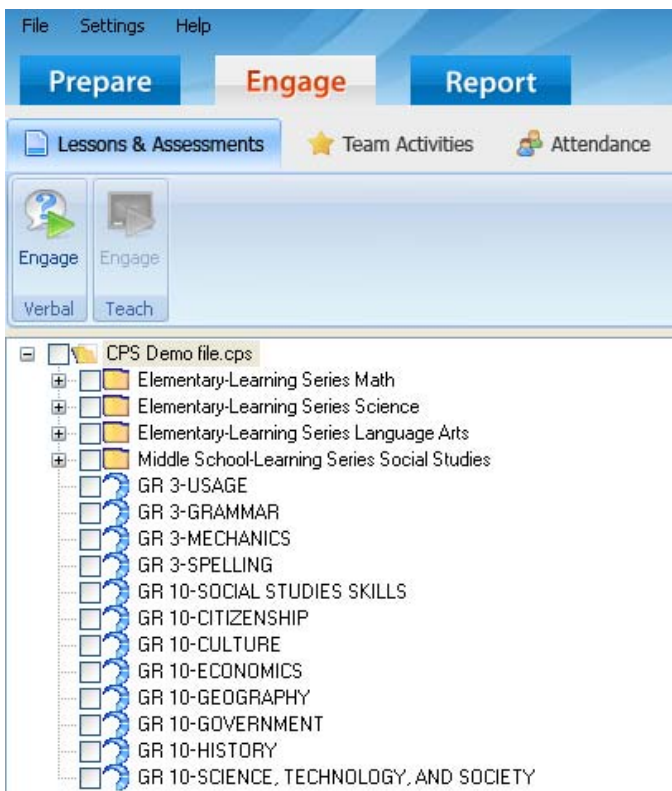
File Settings Help

Prepare Engage Report

Lessons & Assessments Team Activities Attendance

Engage Engage

Verbal Teach

CPS Demo file.cps
Elementary-Learning Series Math
Elementary-Learning Series Science
Elementary-Learning Series Language Arts
Middle School-Learning Series Social Studies
GR 3-USAGE
GR 3-GRAMMAR
GR 3-MECHANICS
GR 3-SPELLING
GR 10-SOCIAL STUDIES SKILLS
GR 10-CITIZENSHIP
GR 10-CULTURE
GR 10-ECONOMICS
GR 10-GEOGRAPHY
GR 10-GOVERNMENT
GR 10-HISTORY
GR 10-SCIENCE, TECHNOLOGY, AND SOCIETY